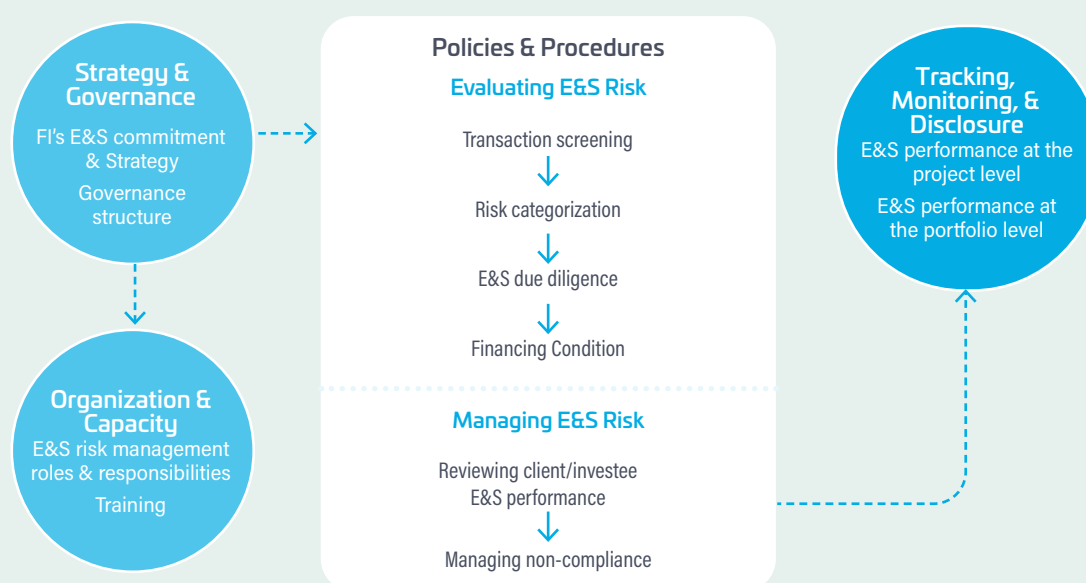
Strategy & Governance

FI's E&S commitment & Strategy

Governance structure

Organization & Capacity

E&S risk management roles & responsibilities

Training

Policies & Procedures

Evaluating E&S Risk

Transaction screening

Risk categorization

E&S due diligence

Financing Condition

Managing E&S Risk

Reviewing client/investee E&S performance

Managing non-compliance

Tracking, Monitoring, & Disclosure

E&S performance at the project level

E&S performance at the portfolio level